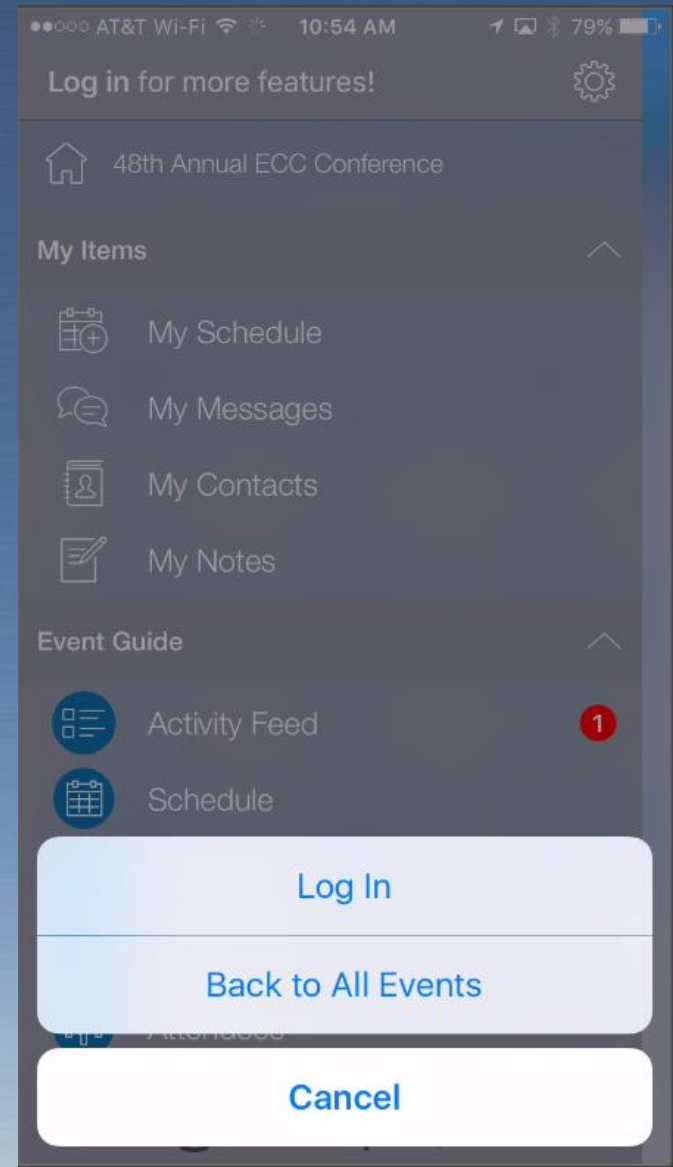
●●○○○ AT&T Wi-Fi 10:54 AM 79%

Log in for more features!

48th Annual ECC Conference

My Items

My Schedule

My Messages

My Contacts

My Notes

Event Guide

Activity Feed 1

Schedule

Log In

Back to All Events

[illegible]

Cancel